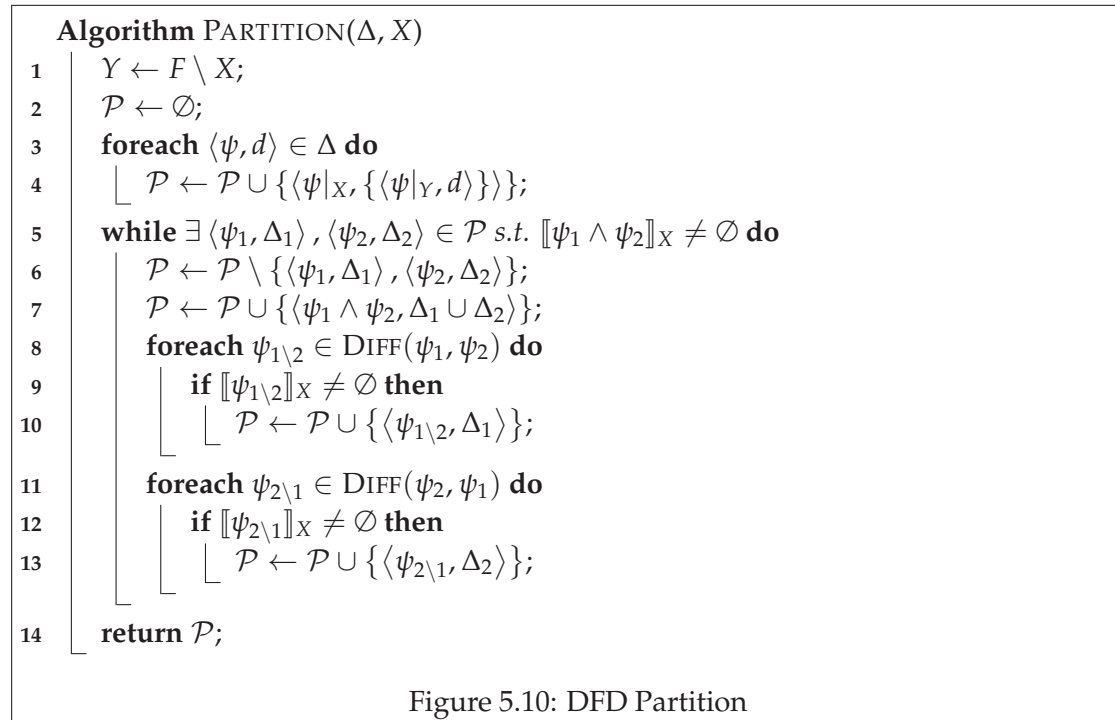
**Algorithm** PARTITION($\Delta$, $X$)

1 $Y \leftarrow F \setminus X$;
2 $\mathcal{P} \leftarrow \emptyset$;
3 **foreach** $\langle \psi, d \rangle \in \Delta$ **do**
4 $\mathcal{P} \leftarrow \mathcal{P} \cup \{\langle \psi|_X, \{\langle \psi|_Y, d \rangle\}\rangle\}$;
5 **while** $\exists \langle \psi_1, \Delta_1 \rangle, \langle \psi_2, \Delta_2 \rangle \in \mathcal{P}$ *s.t.* $[\![\psi_1 \wedge \psi_2]\!]_X \neq \emptyset$ **do**
6 $\mathcal{P} \leftarrow \mathcal{P} \setminus \{\langle \psi_1, \Delta_1 \rangle, \langle \psi_2, \Delta_2 \rangle\}$;
7 $\mathcal{P} \leftarrow \mathcal{P} \cup \{\langle \psi_1 \wedge \psi_2, \Delta_1 \cup \Delta_2 \rangle\}$;
8 **foreach** $\psi_{1\setminus 2} \in$ DIFF$(\psi_1, \psi_2)$ **do**
9 **if** $[\![\psi_{1\setminus 2}]\!]_X \neq \emptyset$ **then**
10 $\mathcal{P} \leftarrow \mathcal{P} \cup \{\langle \psi_{1\setminus 2}, \Delta_1 \rangle\}$;
11 **foreach** $\psi_{2\setminus 1} \in$ DIFF$(\psi_2, \psi_1)$ **do**
12 **if** $[\![\psi_{2\setminus 1}]\!]_X \neq \emptyset$ **then**
13 $\mathcal{P} \leftarrow \mathcal{P} \cup \{\langle \psi_{2\setminus 1}, \Delta_2 \rangle\}$;
14 **return** $\mathcal{P}$;

Figure 5.10: DFD Partition